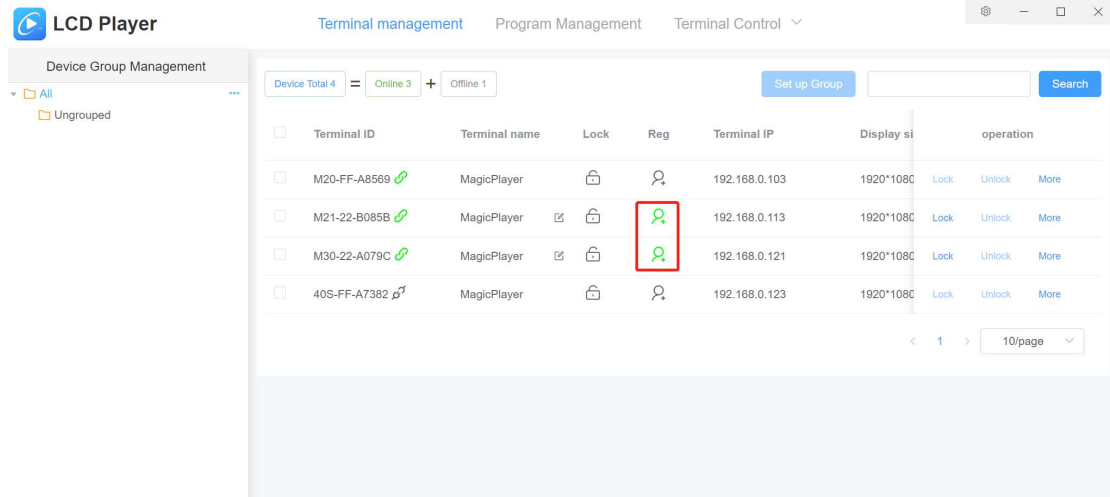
LCD Player

Terminal management Program Management Terminal Control

Device Group Management

All

Ungrouped

Device Total 4 = Online 3 + Offline 1

Set up Group

Search

| | Terminal ID | Terminal name | Lock | Reg | Terminal IP | Display si | operation | | |
|---|---|---|---|---|---|---|---|---|---|
| | M20-FF-A8569 | MagicPlayer | | | 192.168.0.103 | 1920*1080 | Lock | Unlock | More |
| | M21-22-B085B | MagicPlayer | | | 192.168.0.113 | 1920*1080 | Lock | Unlock | More |
| | M30-22-A079C | MagicPlayer | | | 192.168.0.121 | 1920*1080 | Lock | Unlock | More |
| | 40S-FF-A7382 | MagicPlayer | | | 192.168.0.123 | 1920*1080 | Lock | Unlock | More |

< 1 > 10/page